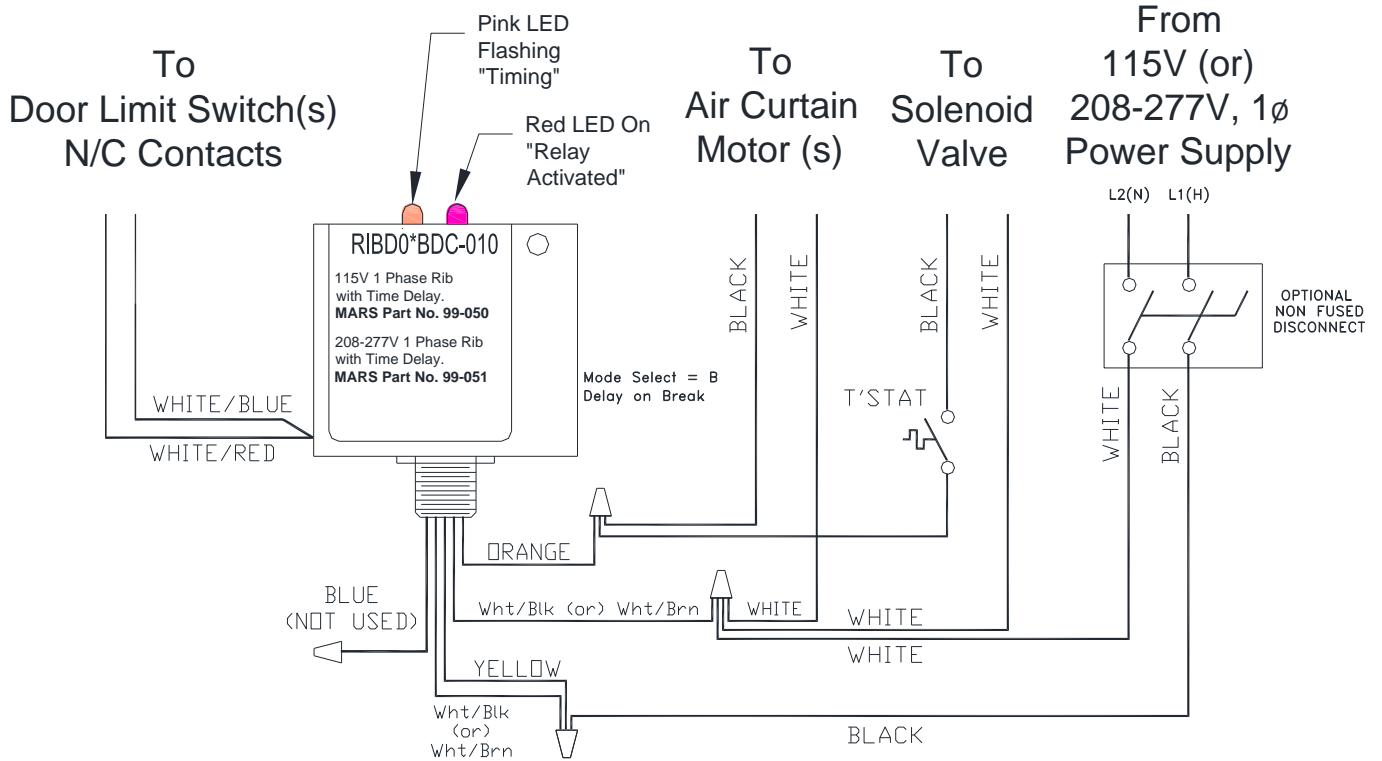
To
Door Limit Switch(s)
N/C Contacts

Pink LED
Flashing
"Timing"

Red LED On
"Relay
Activated"

To
Air Curtain
Motor (s)

To
Solenoid
Valve

From
115V (or)
208-277V, 1ø
Power Supply

L2(N) L1(H)

RIBD0*BDC-010

115V 1 Phase Rib
with Time Delay.
MARS Part No. 99-050

208-277V 1 Phase Rib
with Time Delay.
MARS Part No. 99-051

Mode Select = B
Delay on Break

BLACK
WHITE
BLACK
WHITE

OPTIONAL
NON FUSED
DISCONNECT

T'STAT

WHITE
BLACK

WHITE/BLUE
WHITE/RED

ORANGE

BLUE
(NOT USED)

Wht/Blk (or) Wht/Brn
WHITE
WHITE
WHITE

YELLOW

Wht/Blk
(or)
Wht/Brn

BLACK